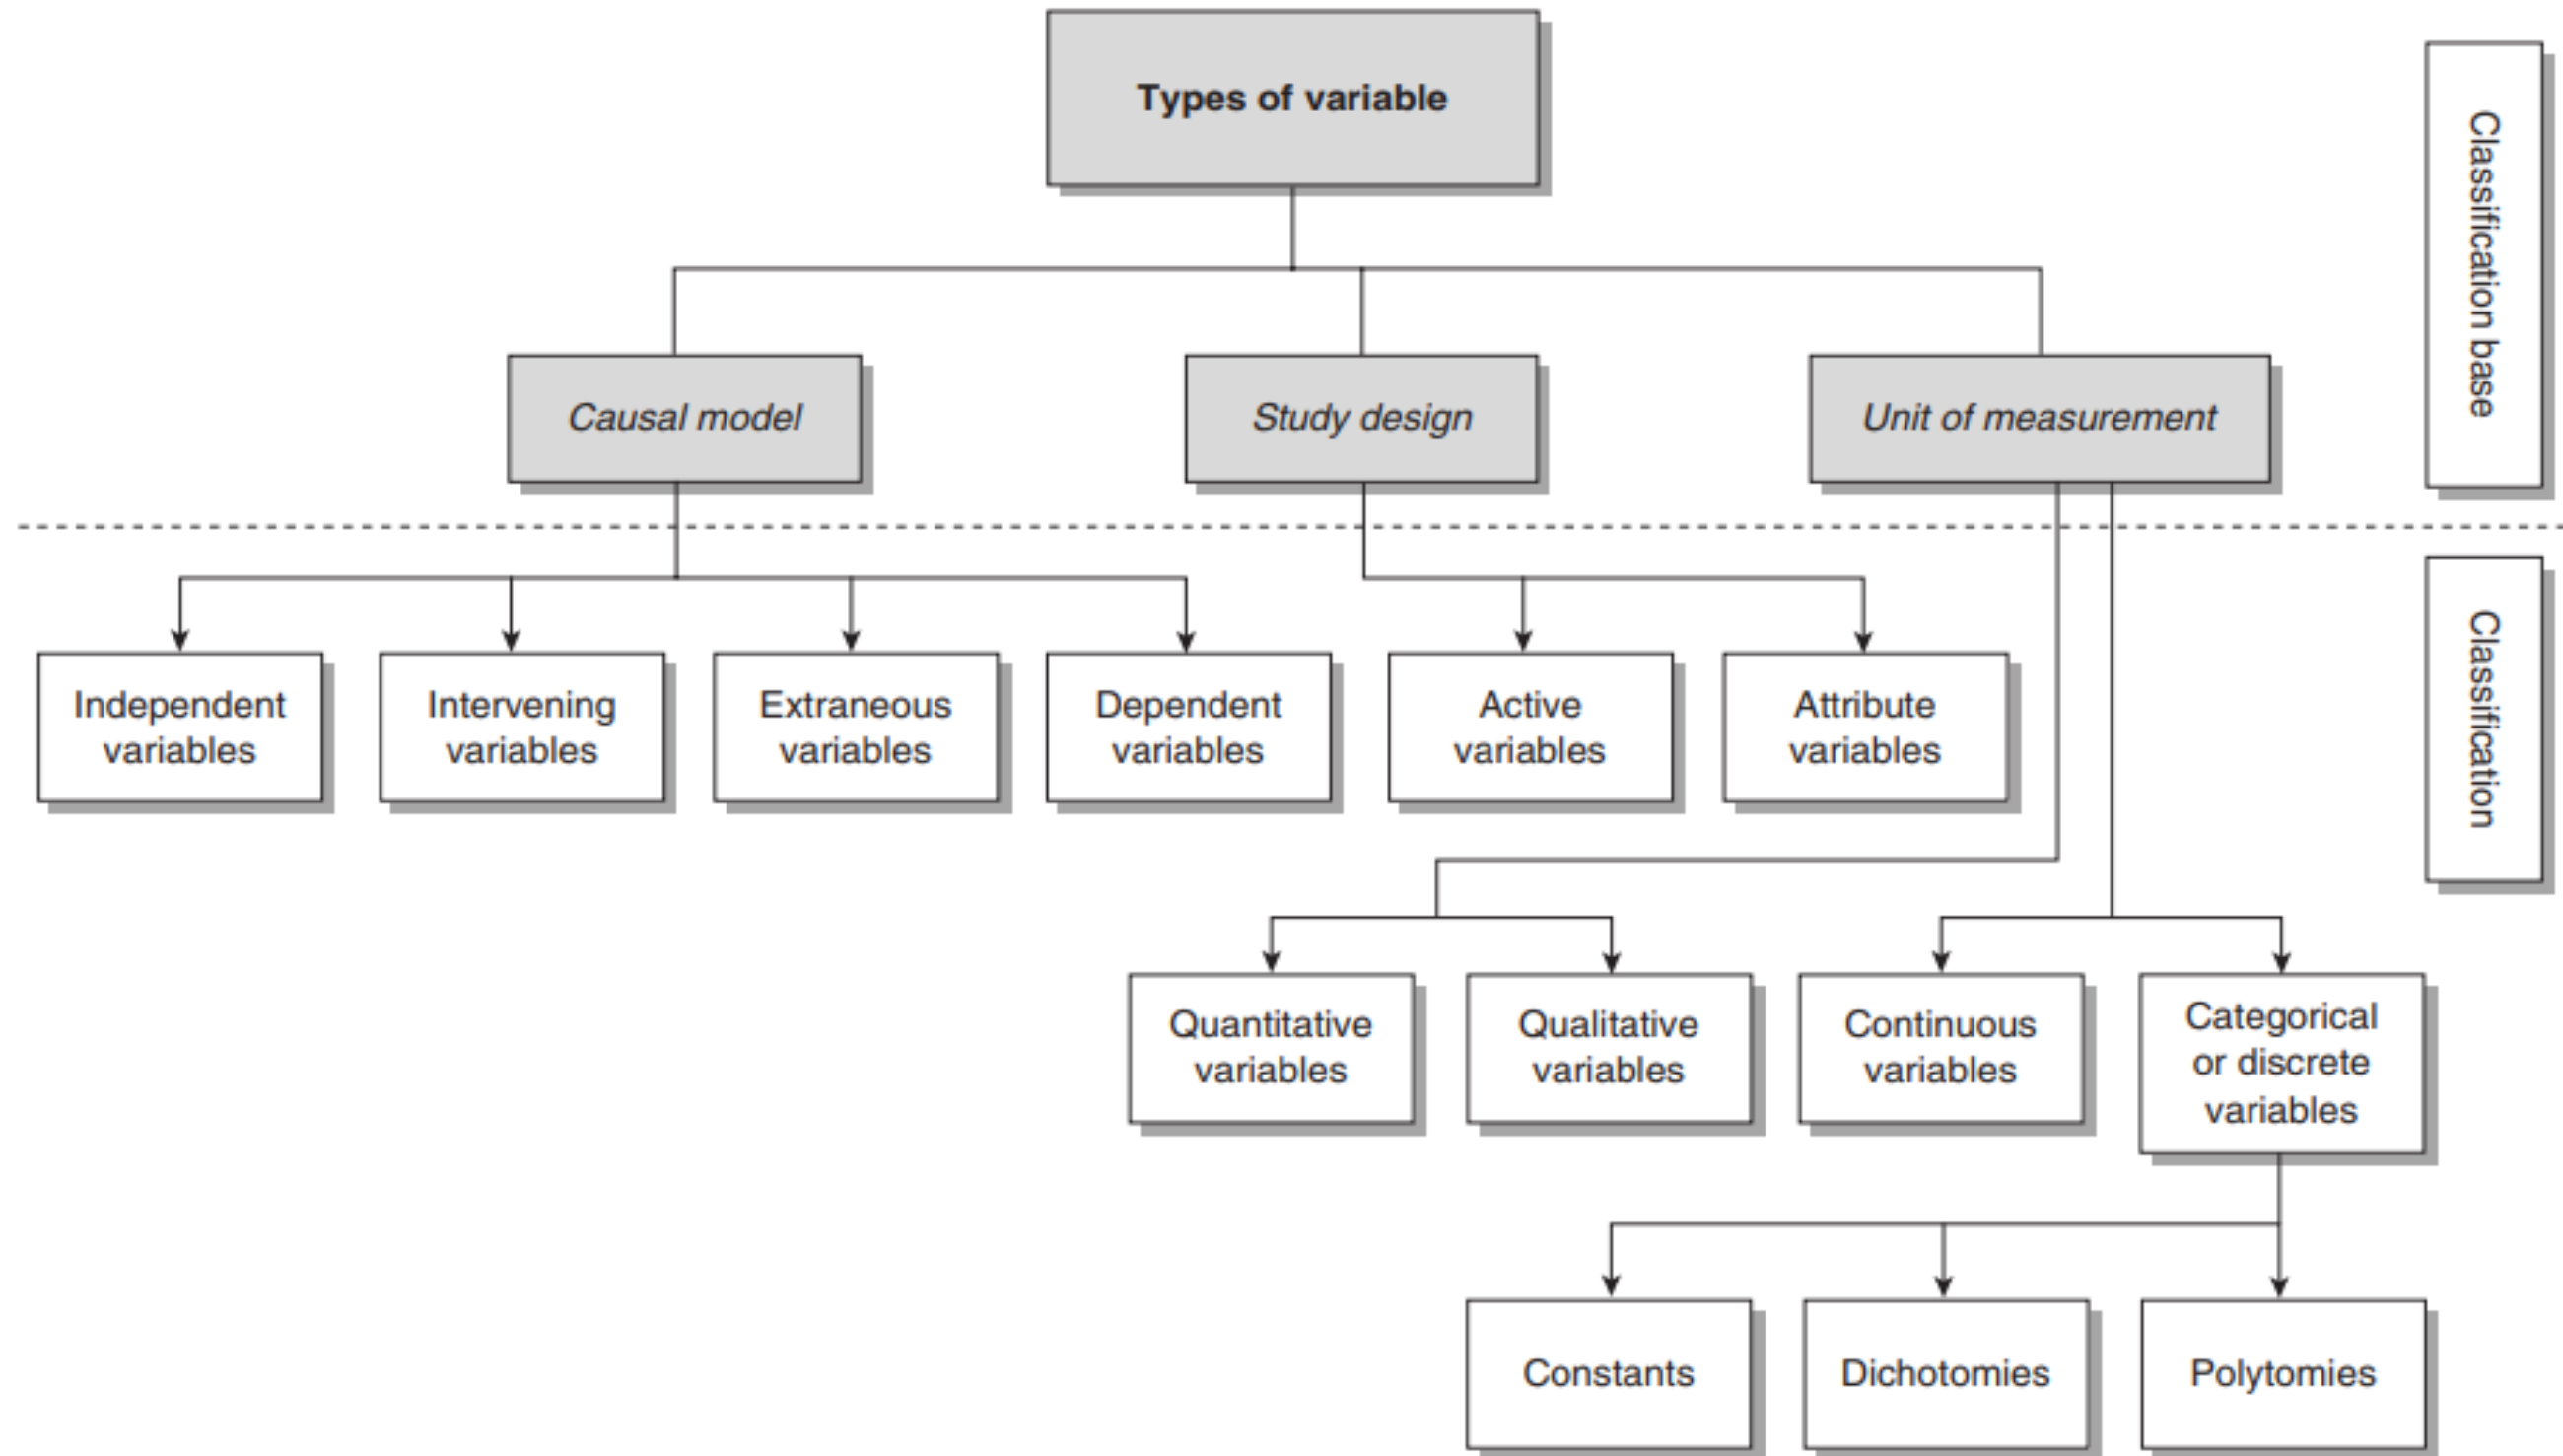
Types of variable

Causal model

Study design

Unit of measurement

Classification base

Independent variables

Intervening variables

Extraneous variables

Dependent variables

Active variables

Attribute variables

Classification

Quantitative variables

Qualitative variables

Continuous variables

Categorical or discrete variables

Constants

Dichotomies

Polytomies